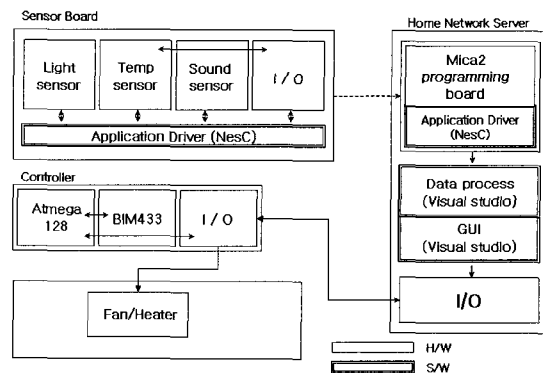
Sensor Board

Light sensor

Temp sensor

Sound sensor

I/O

Application Driver (NesC)

Home Network Server

Mica2 *programming* board

Application Driver (NesC)

Data process (Visual studio)

GUI (Visual studio)

I/O

Controller

Atmega 128

BIM433

I/O

Fan/Heater

H/W

S/W